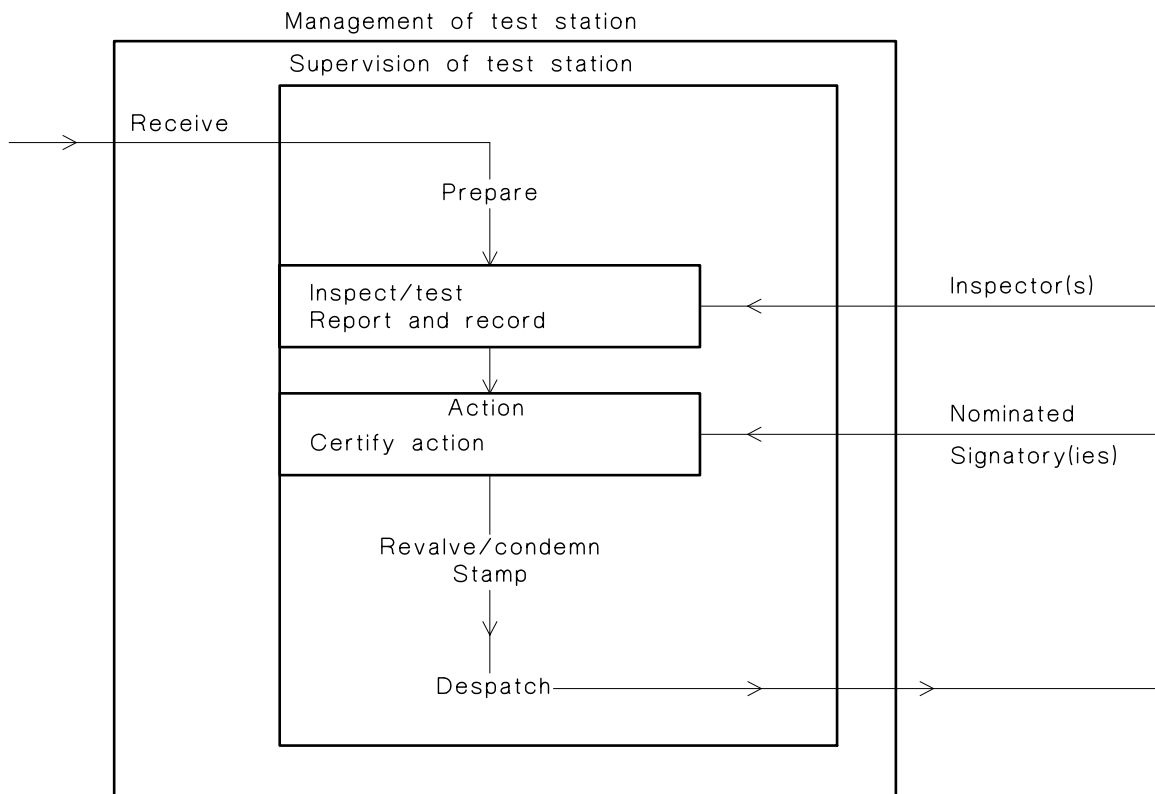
Management of test station

Supervision of test station

Receive

Prepare

Inspect/test
Report and record

Inspector(s)

Action
Certify action

Nominated
Signatory(ies)

Revalve/condemn
Stamp

Despatch